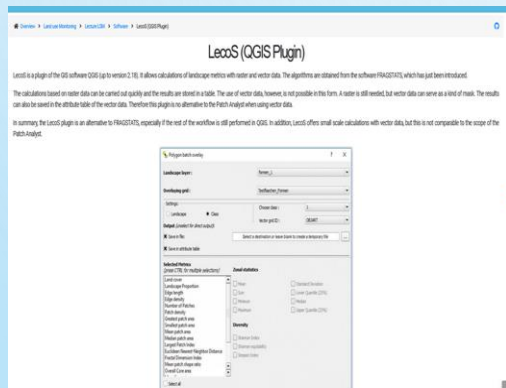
Overview > Land use Monitoring > Lecture GIS > Software > LecoS (QGIS Plugin)

LecoS (QGIS Plugin)

LecoS is a plugin of the GIS software QGIS (up to version 2.18). It allows calculations of landscape metrics with raster and vector data. The algorithms are obtained from the software FRAGSTATS, which has just been introduced.

The calculations based on raster data can be carried out quickly and the results are stored in a table. The use of vector data, however, is not possible in this form. A raster is still needed, but vector data can serve as a kind of mask. The results can also be saved in the attribute table of the vector data. Therefore this plugin is no alternative to the Patch Analyst when using vector data.

In summary, the LecoS plugin is an alternative to FRAGSTATS, especially if the rest of the workflow is still performed in QGIS. In addition, LecoS offers small scale calculations with vector data, but this is not comparable to the scope of the Patch Analyst.

Polygon batch overlay ? X

Landscape layer: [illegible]

Overlaying grid: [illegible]

Settings
Landscape Class
Choose class: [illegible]
Vector grid ID: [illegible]

Output (Unselect for direct output)
Save to file: Select a destination or leave blank to create a temporary file ...
Save in attribute table

Selected Metrics
(press CTRL for multiple selections)
Land cover
Landscape Proportion
Edge length
Edge density
Number of Patches
Patch density
Greatest patch area
Smallest patch area
Mean patch area
Median patch area
Largest Patch Index
Euclidean Nearest Neighbor Distance
Fractal Dimension Index
Mean patch shape ratio
Overall Core area

Zonal statistics
Mean
Sum
Minimum
Maximum
Standard Deviation
Lower Quartile (25%)
Median
Upper Quartile (75%)

Diversity
Shannon Index
Shannon equitability
Simpson Index

Select all